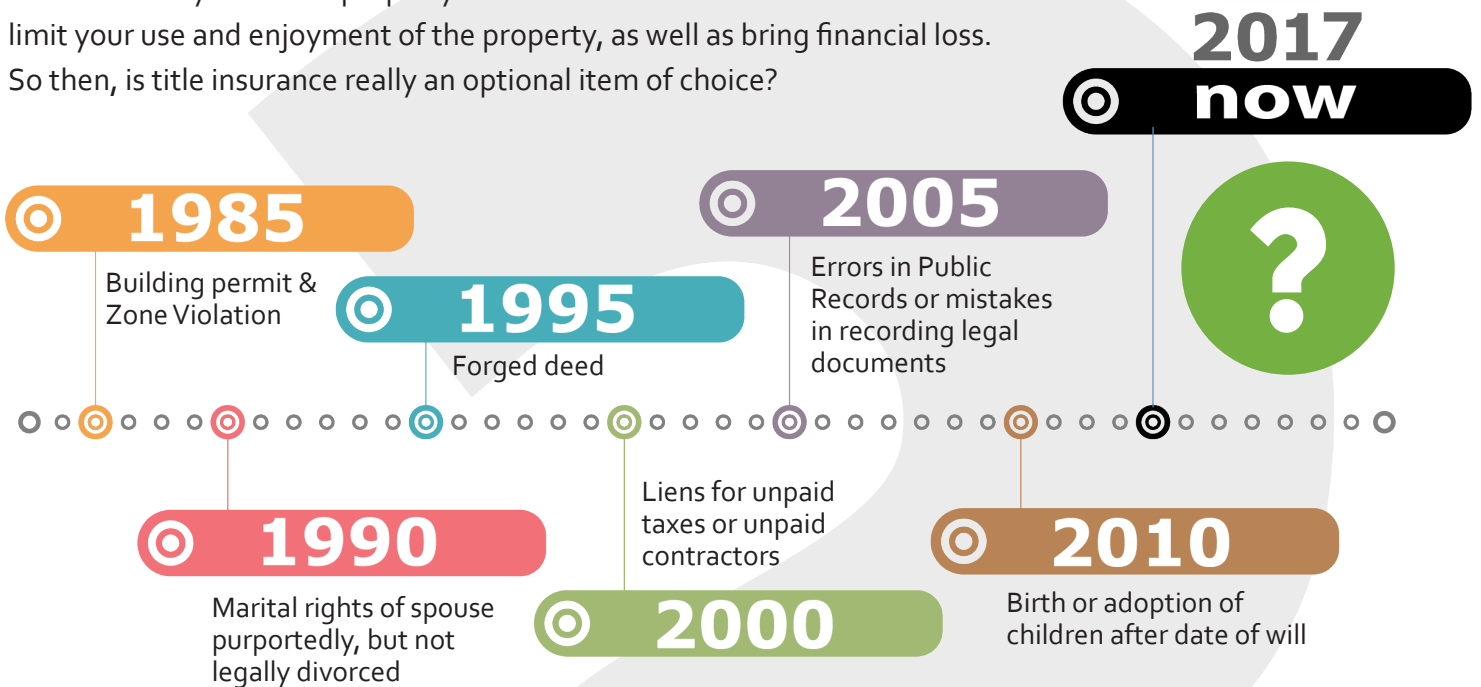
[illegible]
limit your use and enjoyment of the property, as well as bring financial loss. So then, is title insurance really an optional item of choice?

2017
now

1985
Building permit & Zone Violation

1995
Forged deed

2005
Errors in Public Records or mistakes in recording legal documents

?

1990
Marital rights of spouse purportedly, but not legally divorced

Liens for unpaid taxes or unpaid contractors
2000

2010
Birth or adoption of children after date of will